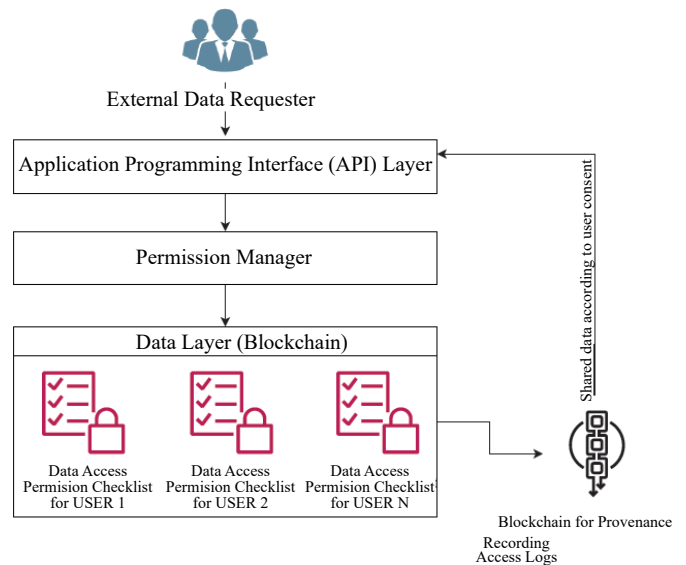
External Data Requester

Application Programming Interface (API) Layer

Permission Manager

Data Layer (Blockchain)

Data Access Permision Checklist for USER 1

Data Access Permision Checklist for USER 2

Data Access Permision Checklist for USER N

Shared data according to user consent

Blockchain for Provenance

Recording Access Logs